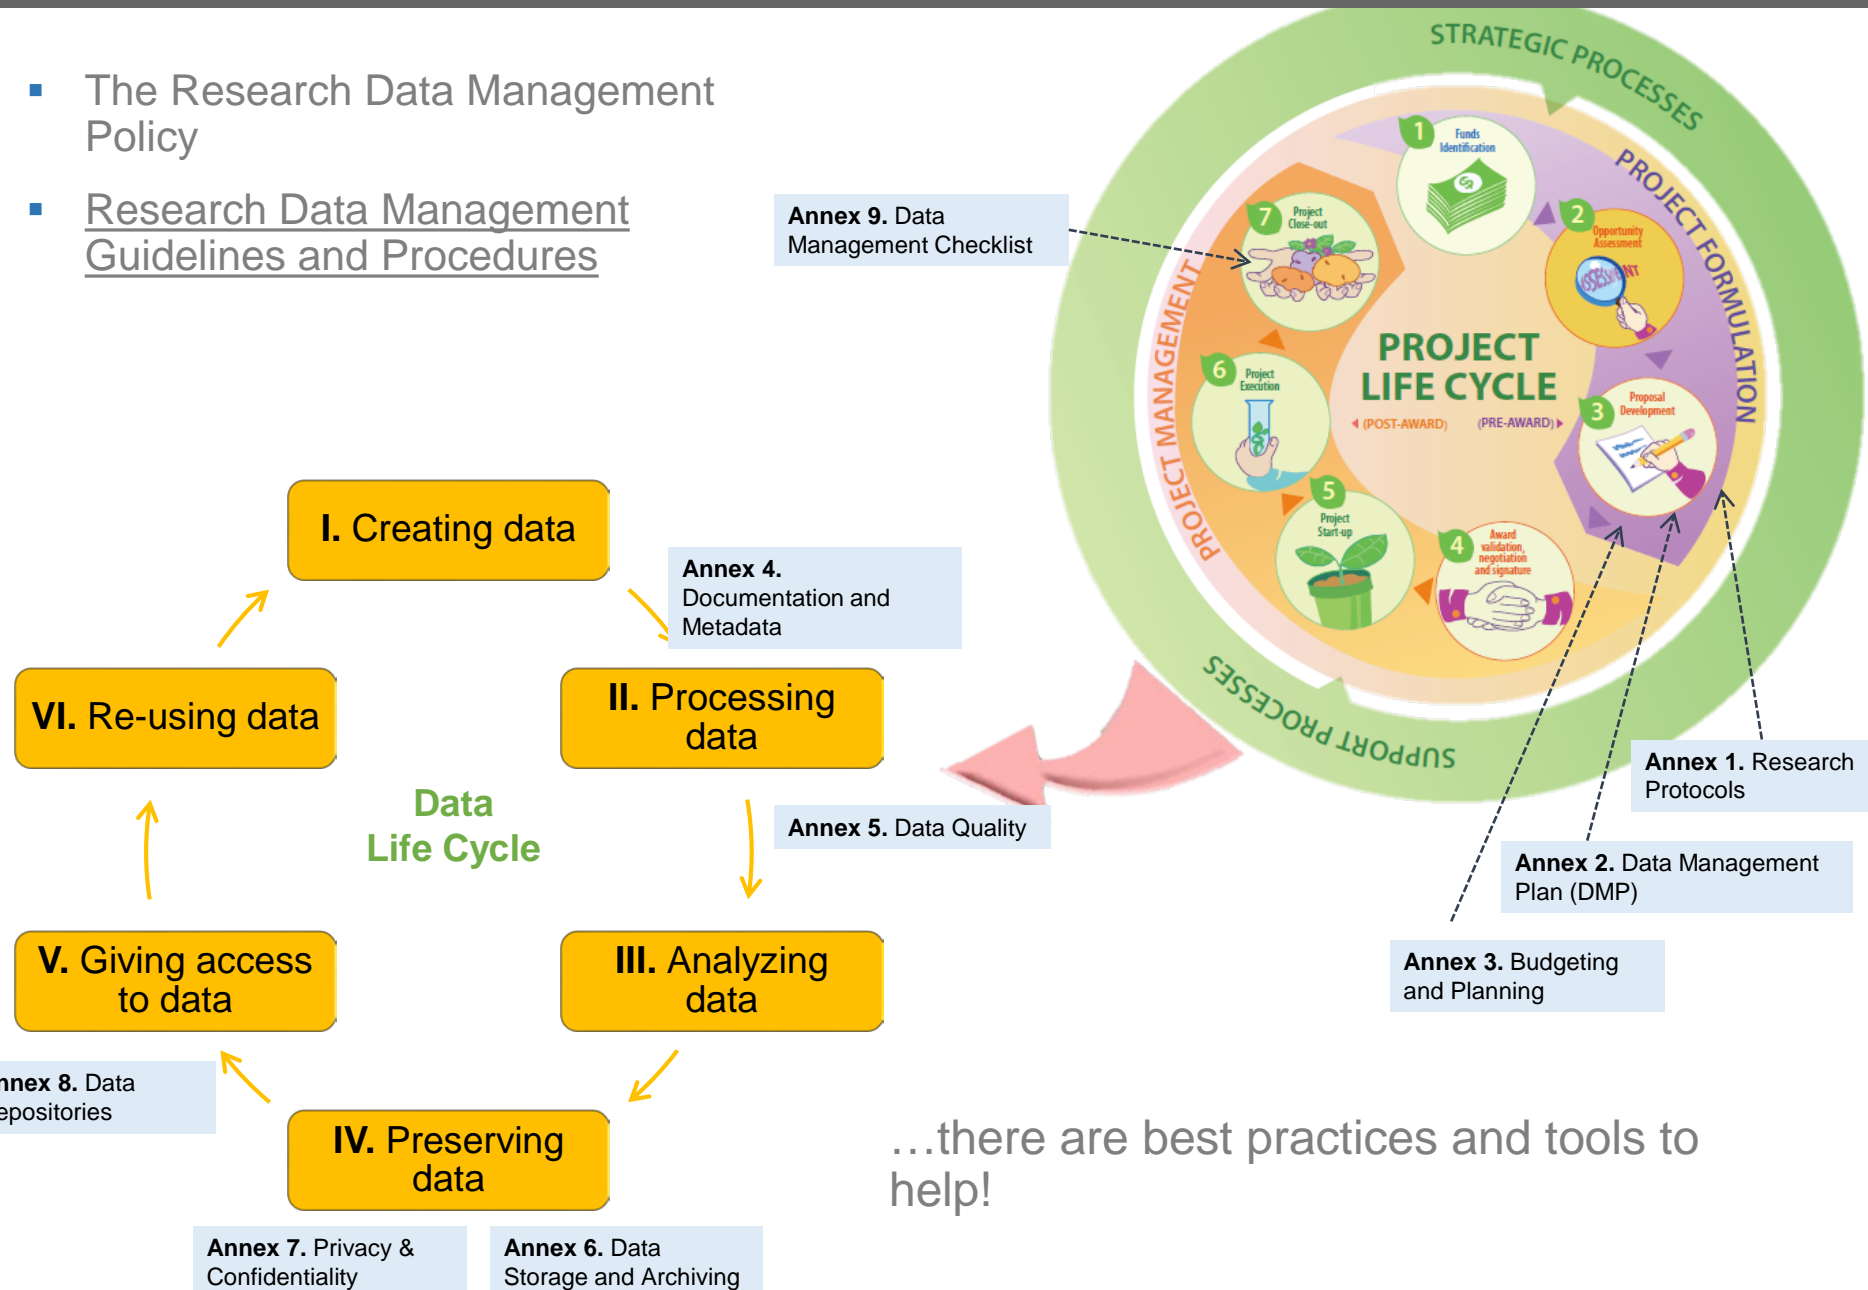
- The Research Data Management Policy
- Research Data Management Guidelines and Procedures

**Annex 9.** Data Management Checklist

STRATEGIC PROCESSES

PROJECT FORMULATION

PROJECT MANAGEMENT

SUPPORT PROCESSES

PROJECT LIFE CYCLE

(POST-AWARD) (PRE-AWARD)

1 Funds Identification

2 Opportunity Assessment

ASSESSMENT

3 Proposal Development

4 Award validation, negotiation and signature

5 Project Start-up

6 Project Execution

7 Project Close-out

I. Creating data

**Annex 4.** Documentation and Metadata

II. Processing data

VI. Re-using data

Data Life Cycle

**Annex 5.** Data Quality

**Annex 1.** Research Protocols

**Annex 2.** Data Management Plan (DMP)

**Annex 3.** Budgeting and Planning

V. Giving access to data

III. Analyzing data

nex 8. Data epositories

IV. Preserving data

…there are best practices and tools to help!

**Annex 7.** Privacy & Confidentiality

**Annex 6.** Data Storage and Archiving